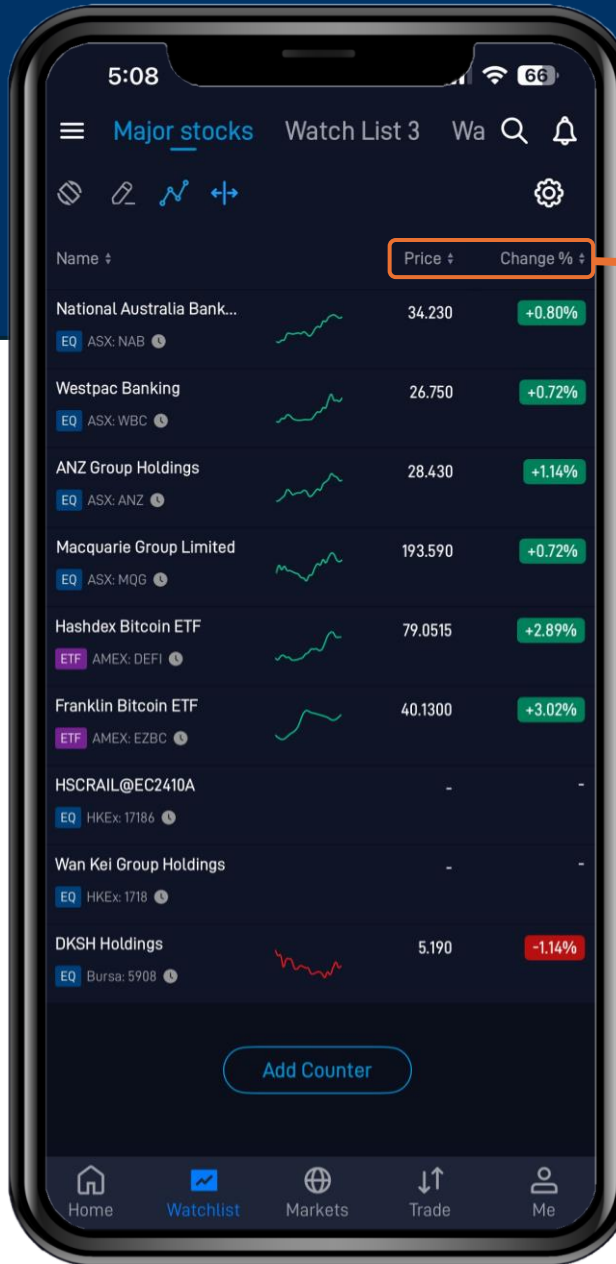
5:08 66

Major stocks Watch List 3 Wa

Name ⬍ Price ⬍ Change % ⬍

| Name | | Price | Change % |
|---|---|---|---|
| National Australia Bank... EQ ASX: NAB | | 34.230 | +0.80% |
| Westpac Banking EQ ASX: WBC | | 26.750 | +0.72% |
| ANZ Group Holdings EQ ASX: ANZ | | 28.430 | +1.14% |
| Macquarie Group Limited EQ ASX: MQG | | 193.590 | +0.72% |
| Hashdex Bitcoin ETF ETF AMEX: DEFI | | 79.0515 | +2.89% |
| Franklin Bitcoin ETF ETF AMEX: EZBC | | 40.1300 | +3.02% |
| HSCRAIL@EC2410A EQ HKEx: 17186 | | - | - |
| Wan Kei Group Holdings EQ HKEx: 1718 | | - | - |
| DKSH Holdings EQ Bursa: 5908 | | 5.190 | -1.14% |

Add Counter

Home Watchlist Markets Trade Me